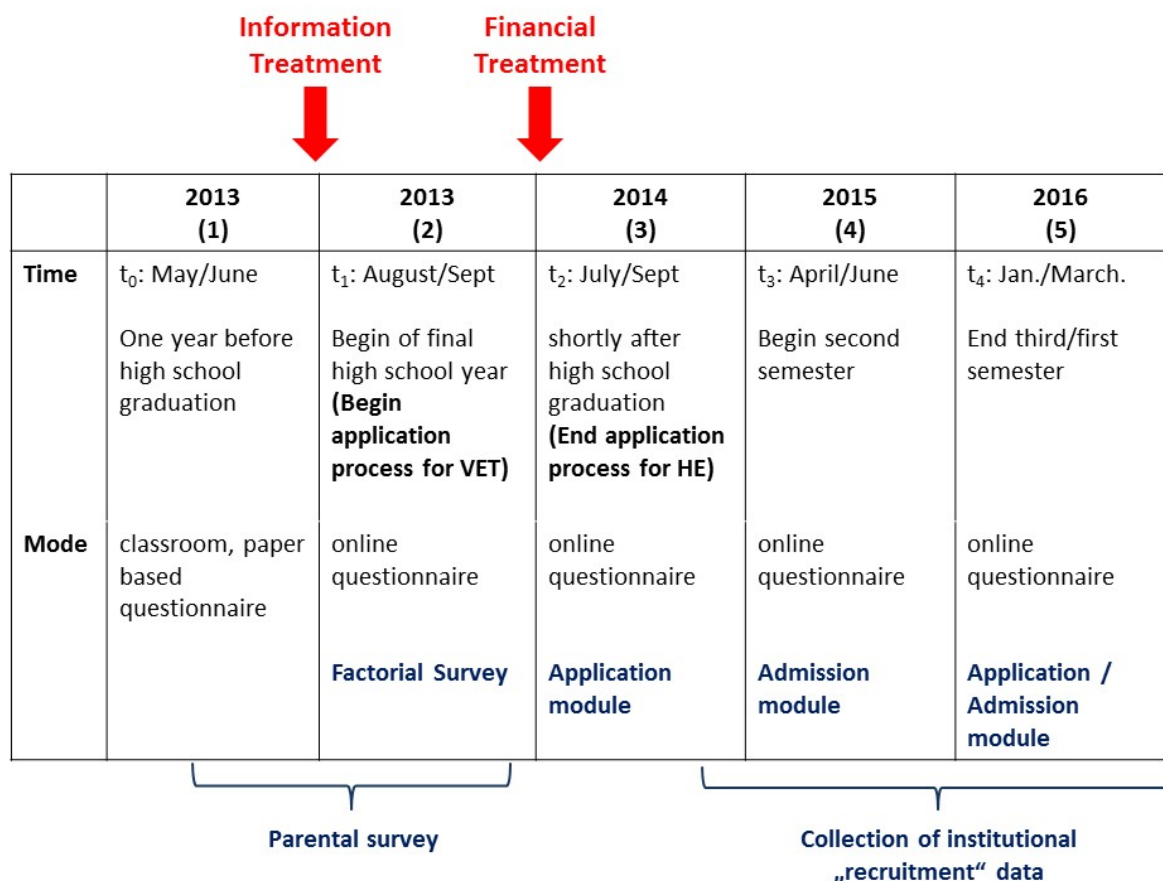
Information Treatment

Financial Treatment

| | 2013 (1) | 2013 (2) | 2014 (3) | 2015 (4) | 2016 (5) |
|---|---|---|---|---|---|
| Time | $t_0$: May/June<br><br>One year before high school graduation | $t_1$: August/Sept<br><br>Begin of final high school year **(Begin application process for VET)** | $t_2$: July/Sept<br><br>shortly after high school graduation **(End application process for HE)** | $t_3$: April/June<br><br>Begin second semester | $t_4$: Jan./March.<br><br>End third/first semester |
| Mode | classroom, paper based questionnaire | online questionnaire<br><br>Factorial Survey | online questionnaire<br><br>Application module | online questionnaire<br><br>Admission module | online questionnaire<br><br>Application / Admission module |

Parental survey

Collection of institutional „recruitment“ data